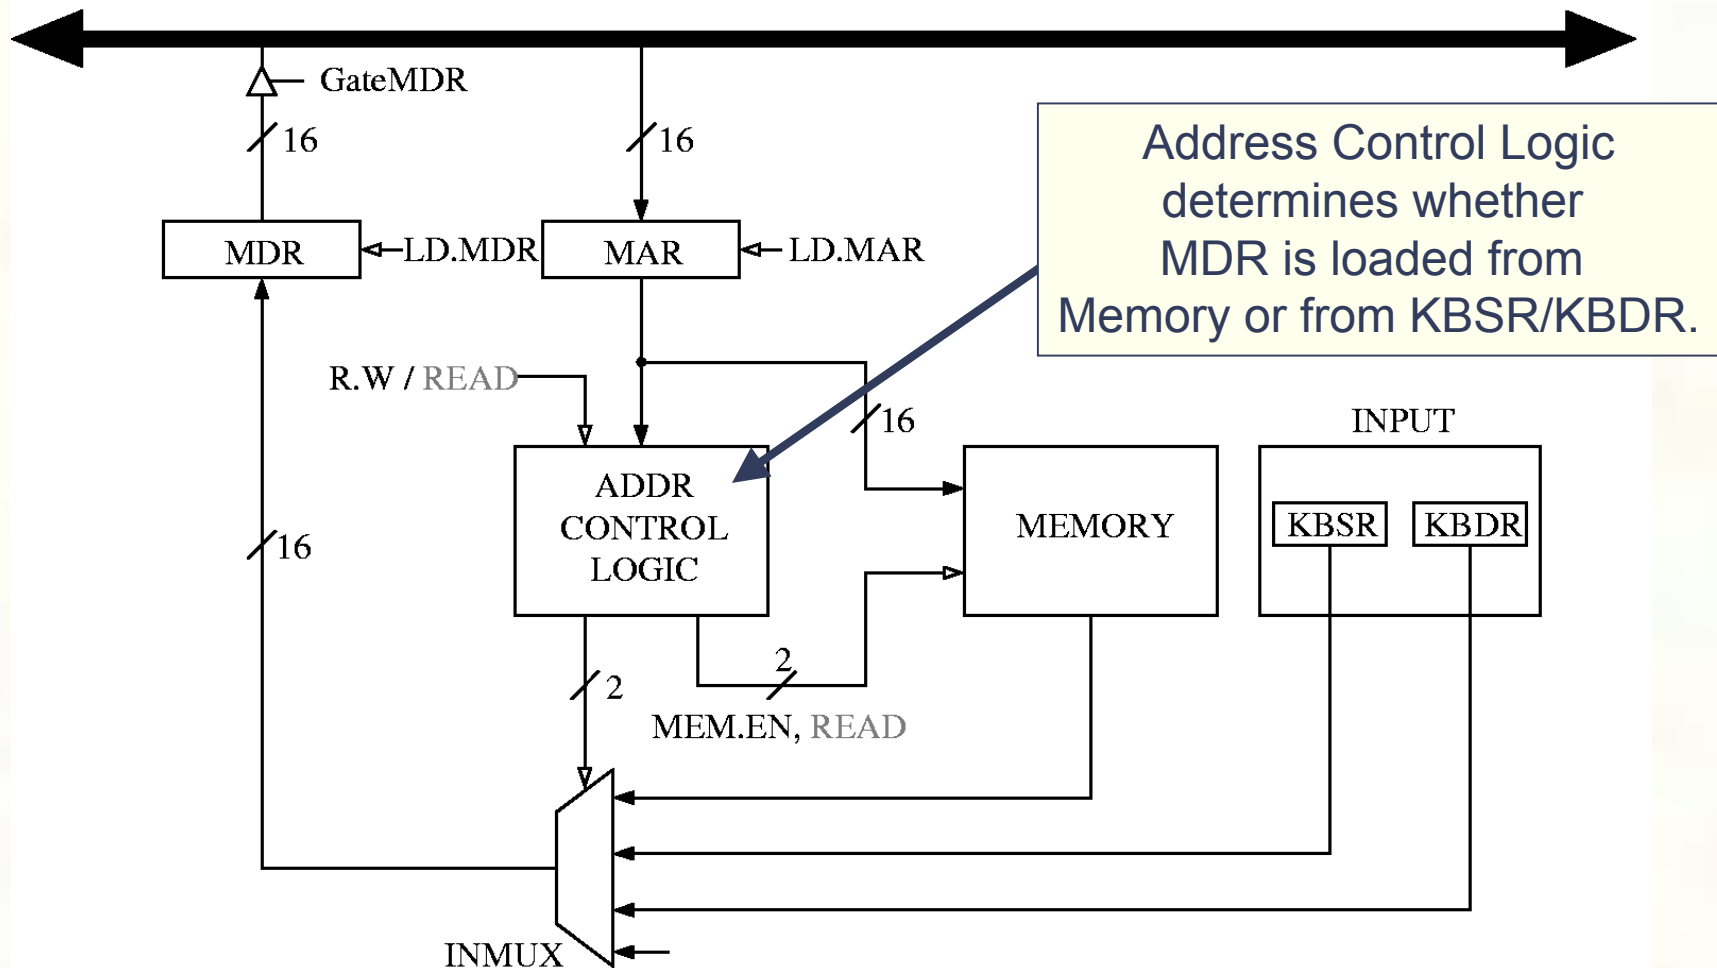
GateMDR

16

16

MDR

LD.MDR

MAR

LD.MAR

Address Control Logic determines whether MDR is loaded from Memory or from KBSR/KBDR.

R.W / READ

16

INPUT

ADDR CONTROL LOGIC

MEMORY

KBSR

KBDR

16

2

2

MEM.EN, READ

INMUX